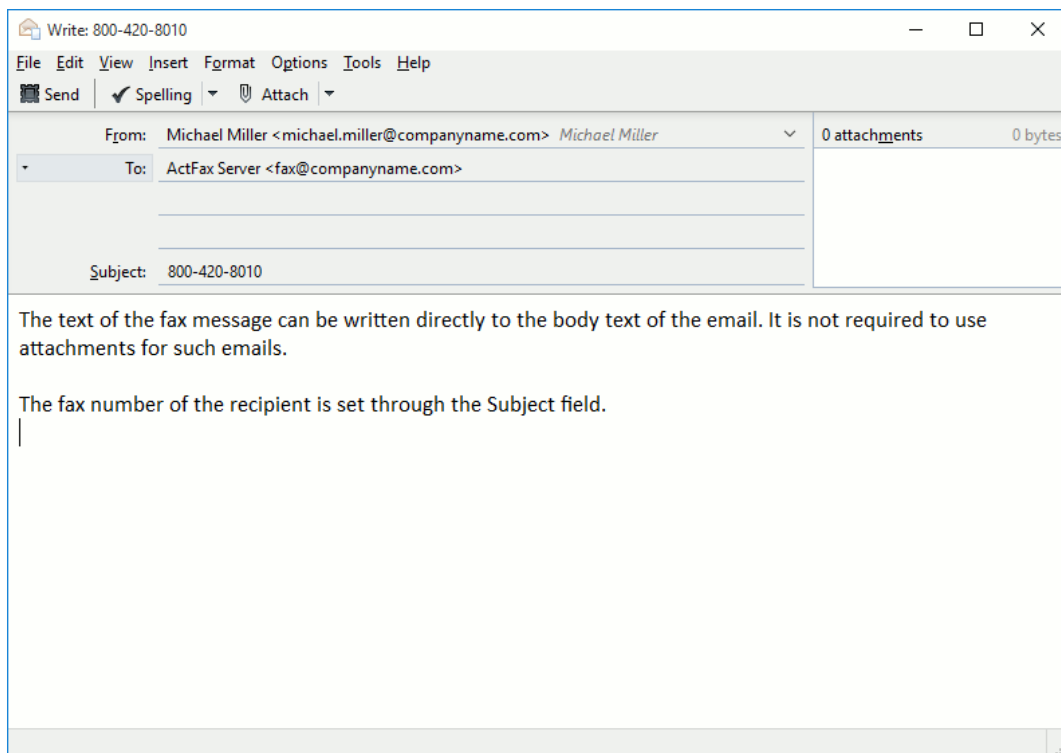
Write: 800-420-8010

File Edit View Insert Format Options Tools Help

Send | Spelling | Attach

From: Michael Miller <michael.miller@companyname.com> Michael Miller

0 attachments 0 bytes

To: ActFax Server <fax@companyname.com>

Subject: 800-420-8010

The text of the fax message can be written directly to the body text of the email. It is not required to use attachments for such emails.

The fax number of the recipient is set through the Subject field.